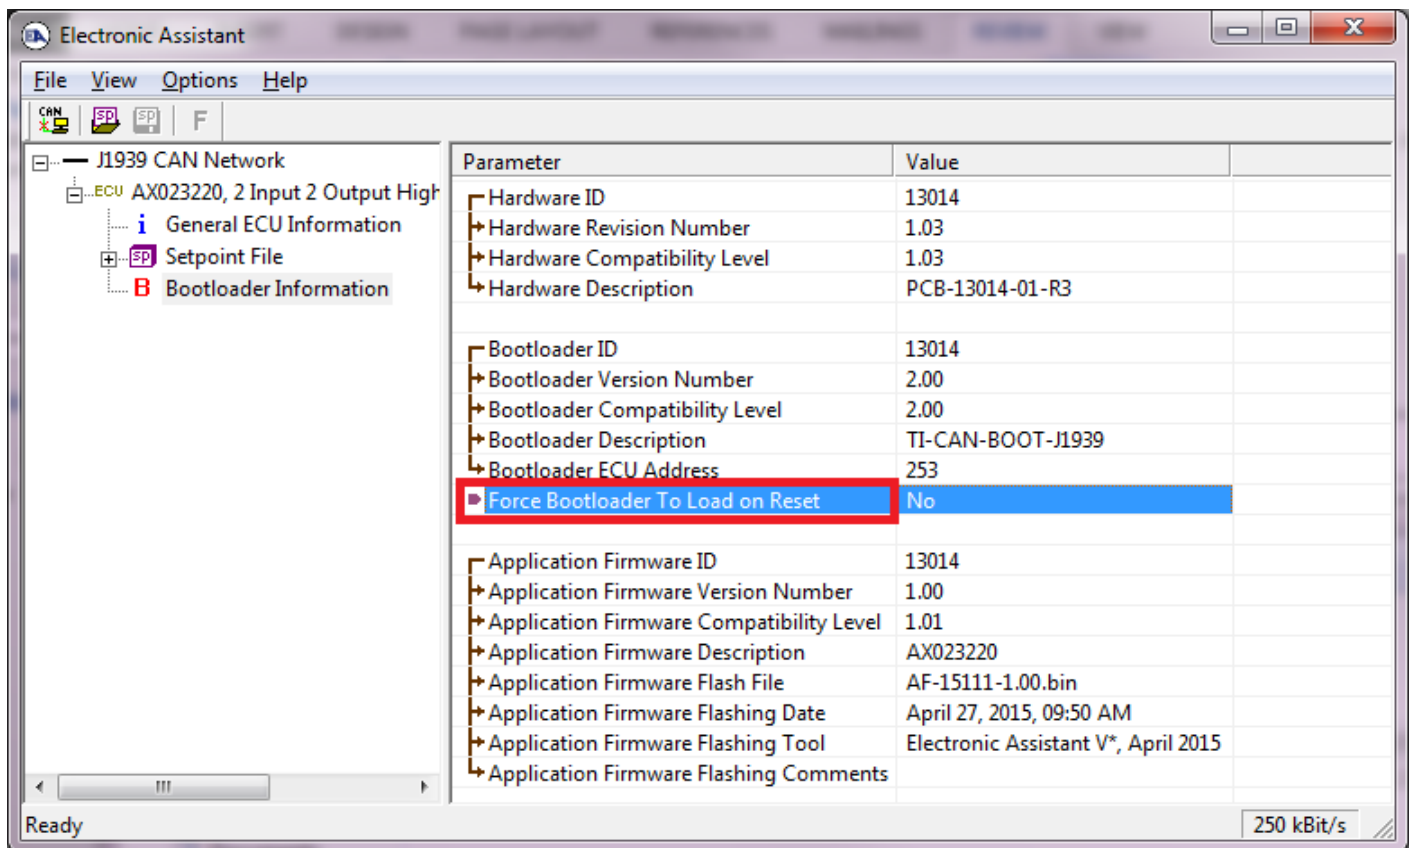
Electronic Assistant

File View Options Help

CAN SP SP F

J1939 CAN Network
ECU AX023220, 2 Input 2 Output High
i General ECU Information
SP Setpoint File
B Bootloader Information

| Parameter | Value |
|---|---|
| Hardware ID | 13014 |
| Hardware Revision Number | 1.03 |
| Hardware Compatibility Level | 1.03 |
| Hardware Description | PCB-13014-01-R3 |
| | |
| Bootloader ID | 13014 |
| Bootloader Version Number | 2.00 |
| Bootloader Compatibility Level | 2.00 |
| Bootloader Description | TI-CAN-BOOT-J1939 |
| Bootloader ECU Address | 253 |
| Force Bootloader To Load on Reset | No |
| | |
| Application Firmware ID | 13014 |
| Application Firmware Version Number | 1.00 |
| Application Firmware Compatibility Level | 1.01 |
| Application Firmware Description | AX023220 |
| Application Firmware Flash File | AF-15111-1.00.bin |
| Application Firmware Flashing Date | April 27, 2015, 09:50 AM |
| Application Firmware Flashing Tool | Electronic Assistant V*, April 2015 |
| Application Firmware Flashing Comments | |

Ready
250 kBit/s